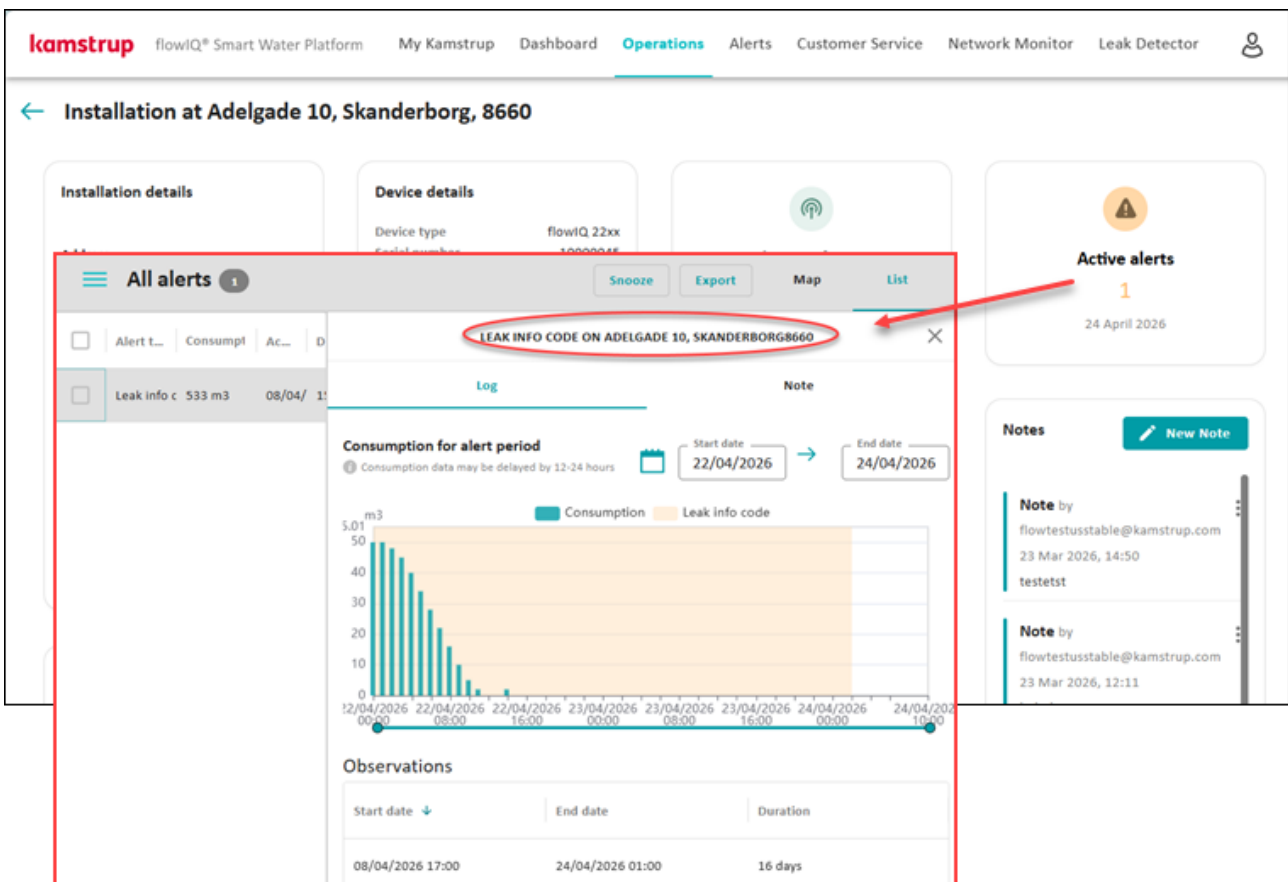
kamstrup flowIQ® Smart Water Platform My Kamstrup Dashboard Operations Alerts Customer Service Network Monitor Leak Detector

Installation at Adelgade 10, Skanderborg, 8660

Installation details

Device details

Device type flowIQ 22xx

Serial number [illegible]

Active alerts

1

24 April 2026

All alerts 1

Snooze Export Map List

Alert t... Consumpt Ac... D

Leak info c 533 m3 08/04/ 1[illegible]

LEAK INFO CODE ON ADELGADE 10, SKANDERBORG8660

Log Note

Consumption for alert period

Consumption data may be delayed by 12-24 hours

Start date 22/04/2026

End date 24/04/2026

m3

Consumption Leak info code

5.01
50
40
30
20
10
0

22/04/2026 00:00 22/04/2026 08:00 22/04/2026 16:00 23/04/2026 00:00 23/04/2026 08:00 23/04/2026 16:00 24/04/2026 00:00 24/04/202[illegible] 10:00

Observations

| Start date | End date | Duration |
|---|---|---|
| 08/04/2026 17:00 | 24/04/2026 01:00 | 16 days |

Notes

New Note

Note by
flowtestusstable@kamstrup.com
23 Mar 2026, 14:50
testetst

Note by
flowtestusstable@kamstrup.com
23 Mar 2026, 12:11